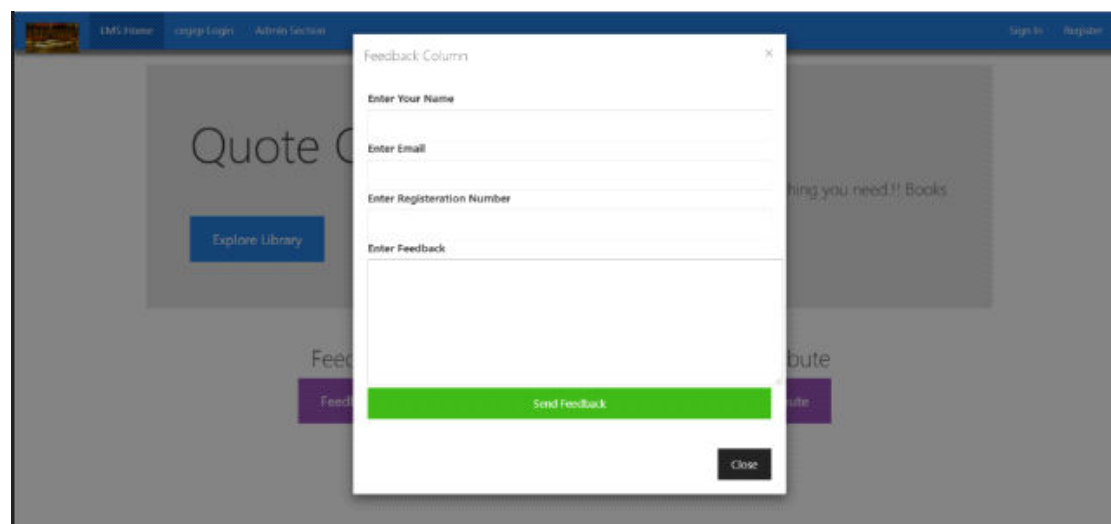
EMS Home cegep Login Admin Section

Sign In Register

Quote C

hing you need !! Books

Explore Library

Feed

Feed

bute

ute

Feedback Column

×

Enter Your Name

Enter Email

Enter Registeration Number

Enter Feedback

Send Feedback

Close